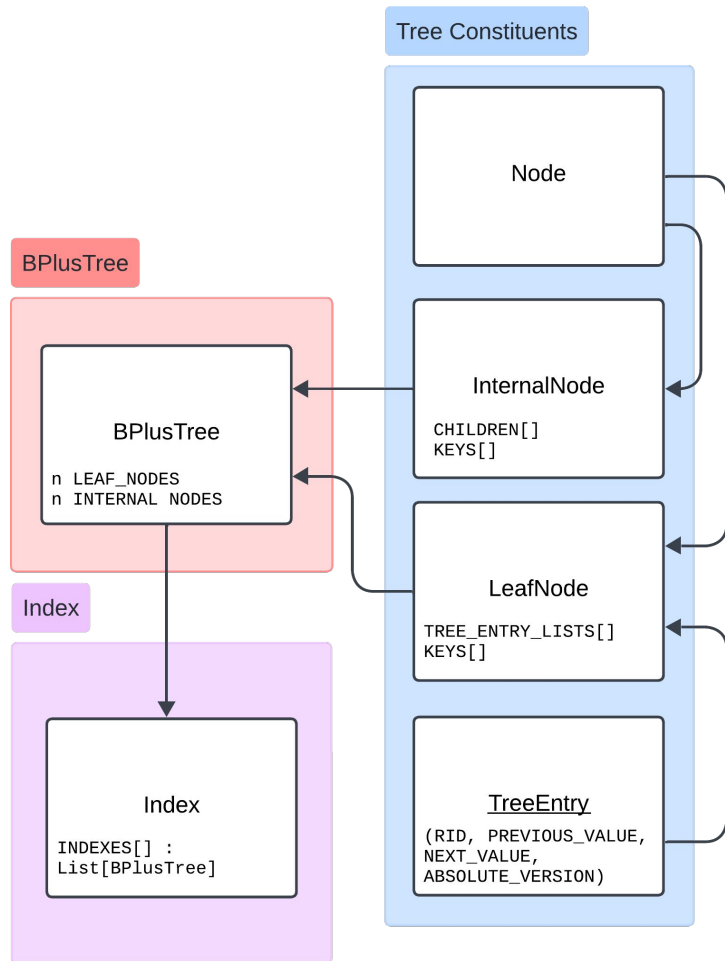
Tree Constituents

Node

BPlusTree

InternalNode

CHILDREN[]
KEYS[]

BPlusTree

n LEAF_NODES
n INTERNAL NODES

LeafNode

TREE_ENTRY_LISTS[]
KEYS[]

Index

Index

INDEXES[] :
List[BPlusTree]

TreeEntry

(RID, PREVIOUS_VALUE,
NEXT_VALUE,
ABSOLUTE_VERSION)